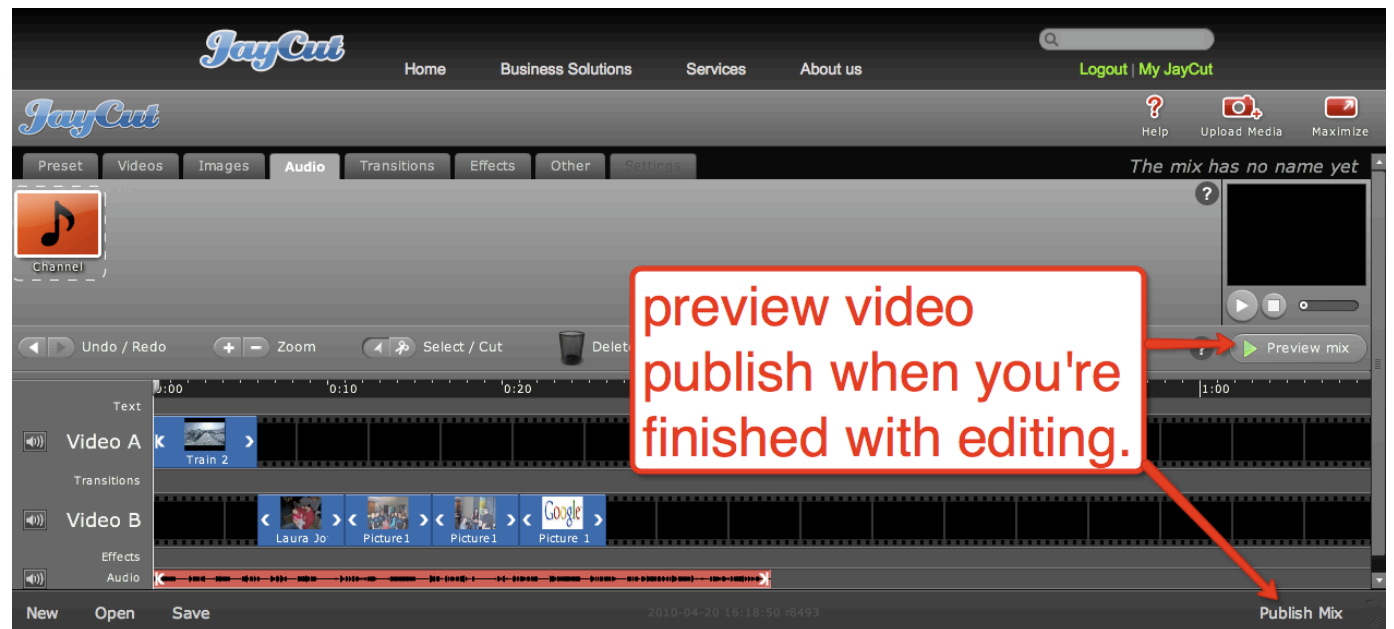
JayCut

Home Business Solutions Services About us

Logout | My JayCut

JayCut

Help Upload Media Maximize

Preset Videos Images Audio Transitions Effects Other Settings

The mix has no name yet

Channel

?

Undo / Redo Zoom Select / Cut Delete

preview video publish when you're finished with editing.

Preview mix

0:00 0:10 0:20 1:00

Text

Video A

Train 2

Transitions

Video B

Laura Jo Picture 1 Picture 1 Google Picture 1

Effects

Audio

New Open Save

2010-04-20 16:18:50 r8493

Publish Mix